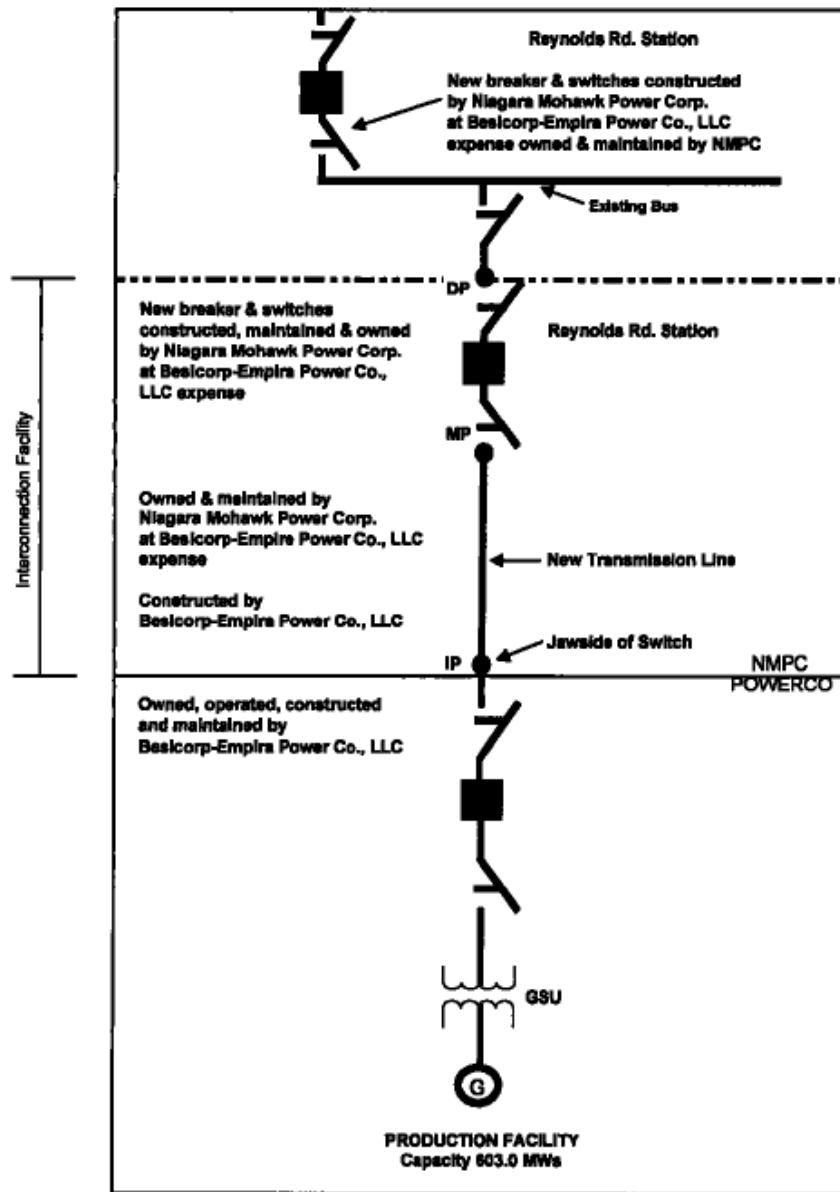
Reynolds Rd. Station

New breaker & switches constructed by Niagara Mohawk Power Corp. at Besicorp-Empire Power Co., LLC expense owned & maintained by NMPC

Existing Bus

Interconnection Facility

DP

New breaker & switches constructed, maintained & owned by Niagara Mohawk Power Corp. at Besicorp-Empire Power Co., LLC expense

Reynolds Rd. Station

MP

Owned & maintained by Niagara Mohawk Power Corp. at Besicorp-Empire Power Co., LLC expense

New Transmission Line

Constructed by Besicorp-Empire Power Co., LLC

Jawside of Switch

IP

NMPC
POWERCO

Owned, operated, constructed and maintained by Besicorp-Empire Power Co., LLC

GSU

G

PRODUCTION FACILITY
Capacity 603.0 MWs